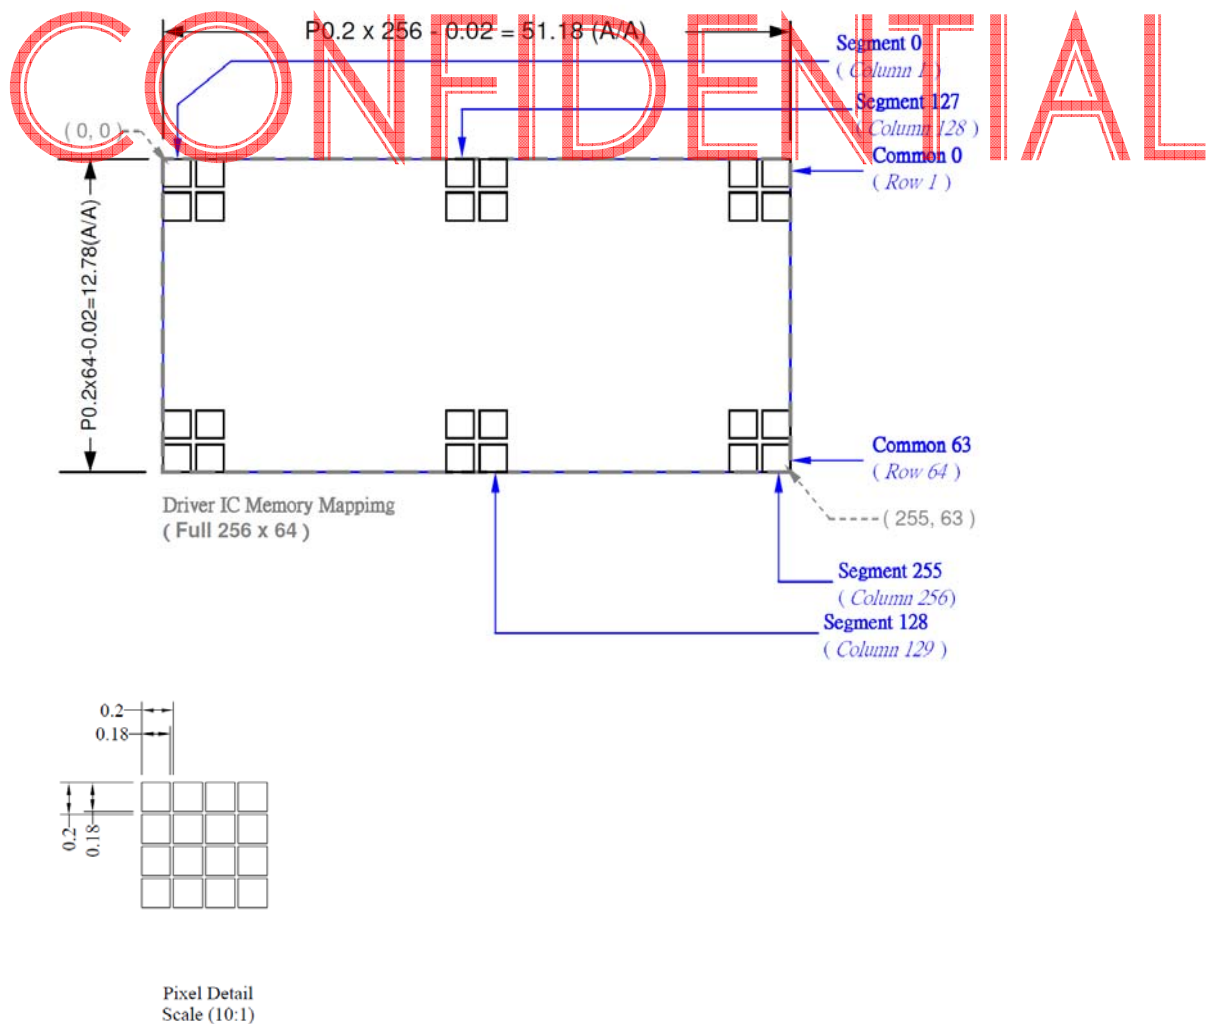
CONFIDENTIAL

P0.2 x 256 - 0.02 = 51.18 (A/A)

Segment 0
( Column 1 )

Segment 127
( Column 128 )

( 0, 0 )

Common 0
( Row 1 )

P0.2x64-0.02=12.78(A/A)

Common 63
( Row 64 )

Driver IC Memory Mappimg
( Full 256 x 64 )

( 255, 63 )

Segment 255
( Column 256)

Segment 128
( Column 129 )

0.2
0.18

0.2
0.18

Pixel Detail
Scale (10:1)